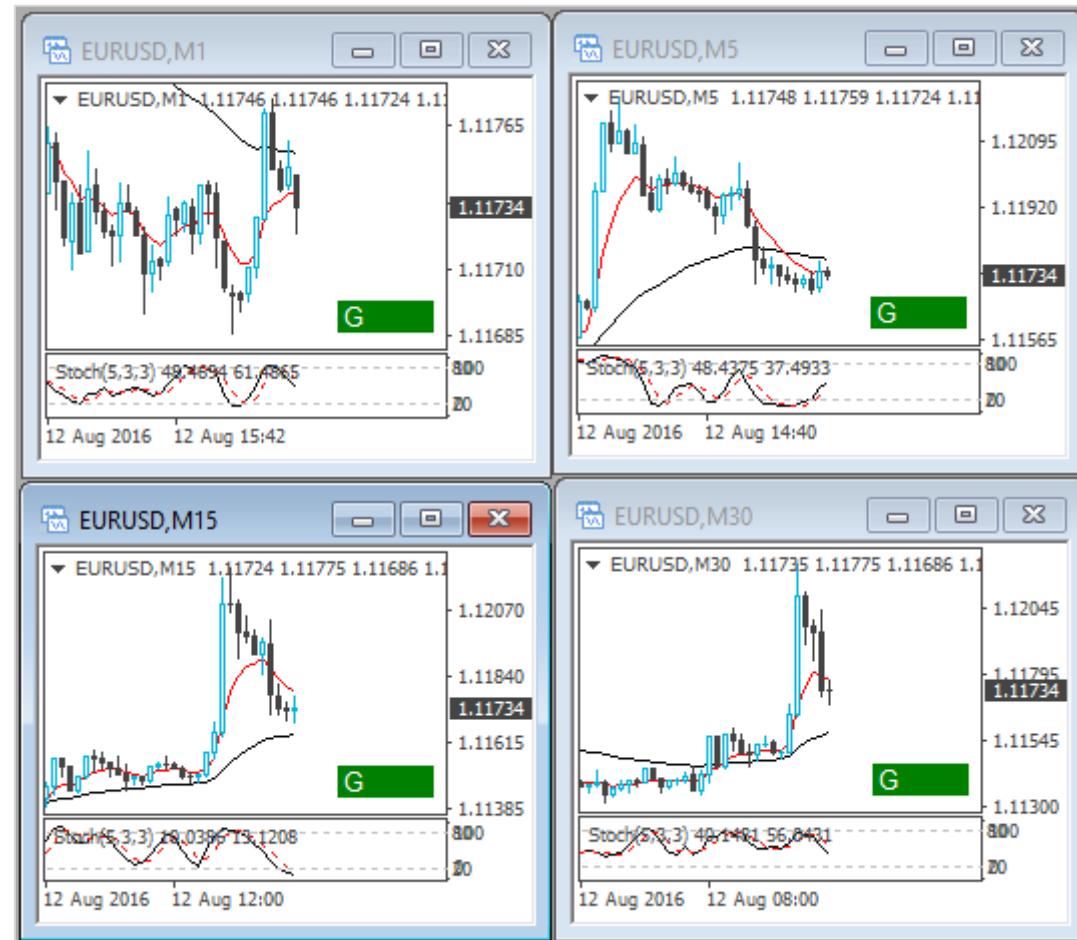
EURUSD,M1

EURUSD,M1 1.11746 1.11746 1.11724 1.1

1.11765
1.11734
1.11710
1.11685

G

Stoch(5,3,3) 48.4894 61.4865

80
20

12 Aug 2016 12 Aug 15:42

EURUSD,M5

EURUSD,M5 1.11748 1.11759 1.11724 1.1

1.12095
1.11920
1.11734
1.11565

G

Stoch(5,3,3) 48.4375 37.4933

80
20

12 Aug 2016 12 Aug 14:40

EURUSD,M15

EURUSD,M15 1.11724 1.11775 1.11686 1.1

1.12070
1.11840
1.11734
1.11615
1.11385

G

Stoch(5,3,3) 10.0386 13.1208

80
20

12 Aug 2016 12 Aug 12:00

EURUSD,M30

EURUSD,M30 1.11735 1.11775 1.11686 1.1

1.12045
1.11795
1.11734
1.11545
1.11300

G

Stoch(5,3,3) 40.1481 56.8431

80
20

12 Aug 2016 12 Aug 08:00